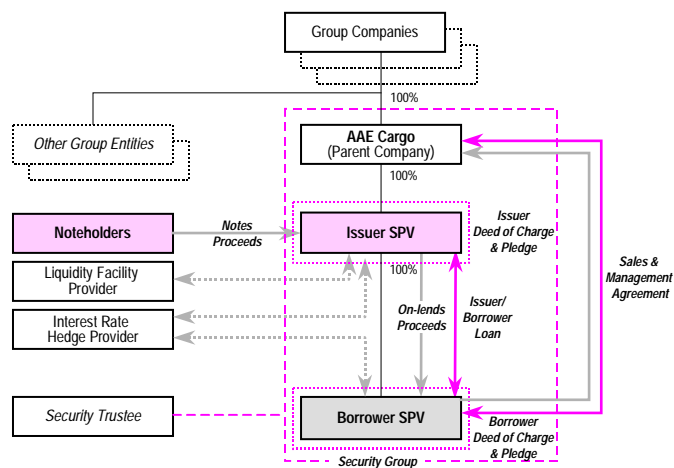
Group Companies

100%

Other Group Entities

AAE Cargo
(Parent Company)

100%

Noteholders

Notes
Proceeds

Issuer SPV

Issuer
Deed of Charge
& Pledge

Sales &
Management
Agreement

Liquidity Facility
Provider

100%

Interest Rate
Hedge Provider

On-lends
Proceeds

Issuer/
Borrower
Loan

Security Trustee

Borrower SPV

Borrower
Deed of Charge
& Pledge

Security Group